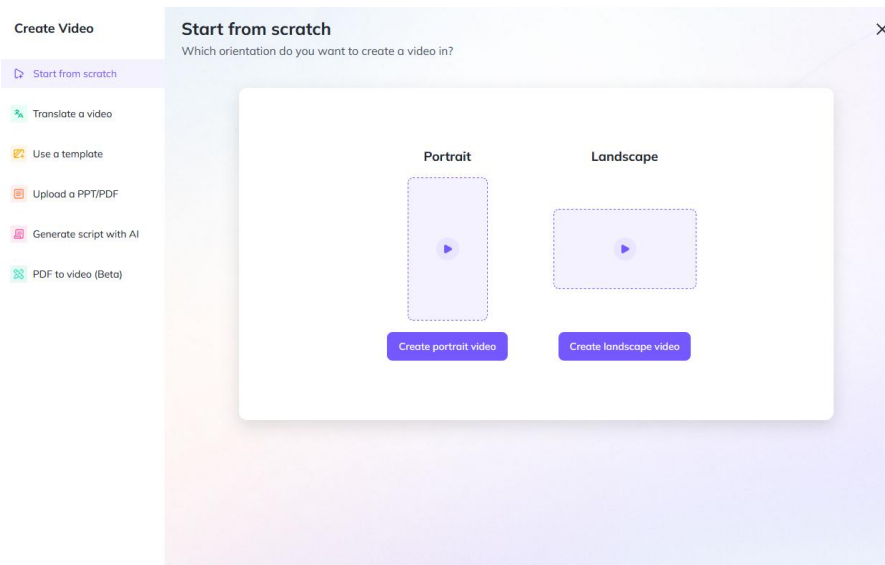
Create Video

Start from scratch

Translate a video

Use a template

Upload a PPT/PDF

Generate script with AI

PDF to video (Beta)

Start from scratch

Which orientation do you want to create a video in?

×

Portrait

Landscape

Create portrait video

Create landscape video